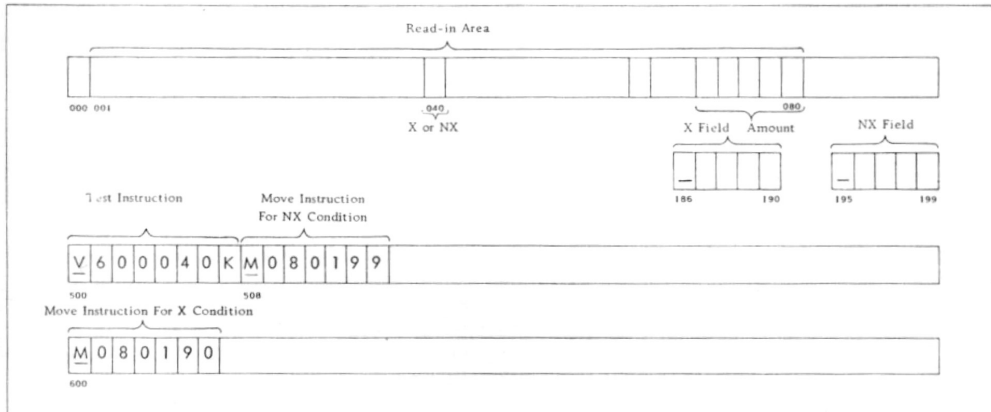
Read-in Area

000 001

040
X or NX

080

X Field Amount

NX Field

186 190

195 199

Test Instruction

Move Instruction For NX Condition

V 6 0 0 0 4 0 K M 0 8 0 1 9 9

500

508

Move Instruction For X Condition

M 0 8 0 1 9 0

600